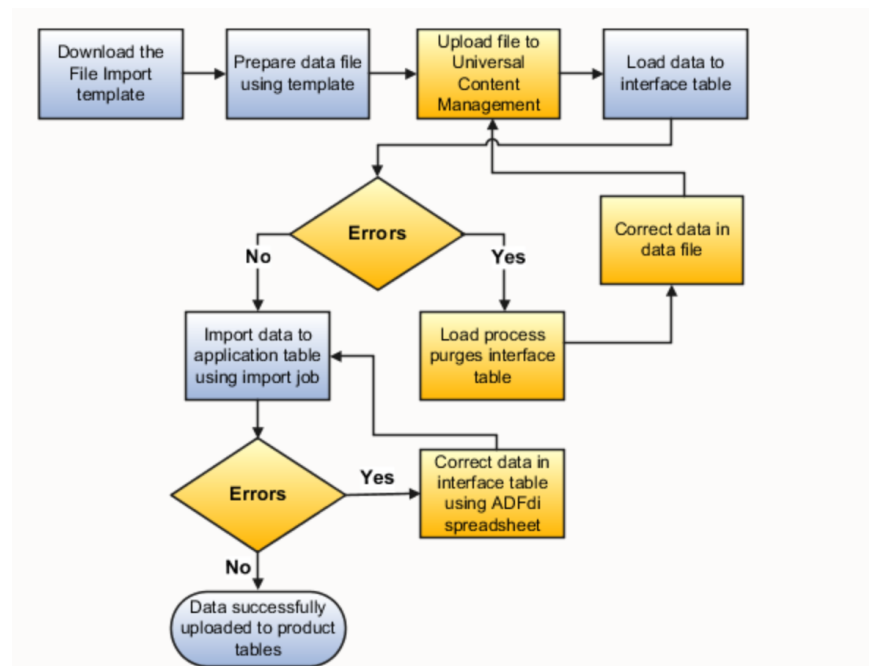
Download the File Import template

Prepare data file using template

Upload file to Universal Content Management

Load data to interface table

Errors

No

Yes

Correct data in data file

Import data to application table using import job

Load process purges interface table

Errors

Yes

Correct data in interface table using ADFdi spreadsheet

No

Data successfully uploaded to product tables